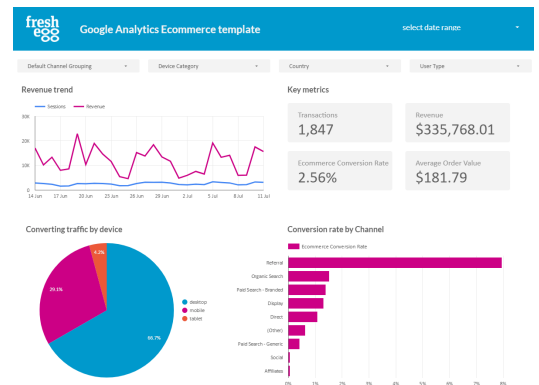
fresh egg

Google Analytics Ecommerce template

select date range

Default Channel Grouping

Device Category

Country

User Type

Revenue trend

Sessions Revenue

30K

20K

10K

0

14 Jun 17 Jun 20 Jun 23 Jun 26 Jun 29 Jun 2 Jul 5 Jul 8 Jul 11 Jul

Key metrics

Transactions
1,847

Revenue
$335,768.01

Ecommerce Conversion Rate
2.56%

Average Order Value
$181.79

Converting traffic by device

4.3%

29.1%

66.7%

desktop

mobile

tablet

Conversion rate by Channel

Ecommerce Conversion Rate

Referral

Organic Search

Paid Search - Branded

Display

Direct

(Other)

Paid Search - Generic

Social

Affiliates

0% 1% 2% 3% 4% 5% 6% 7% 8%